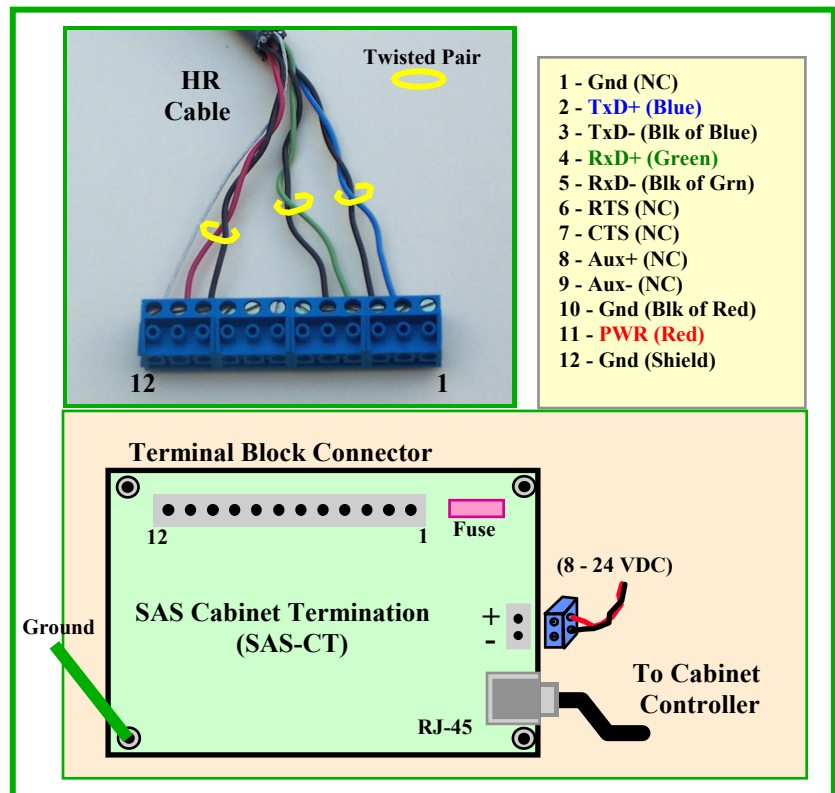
HR Cable

Twisted Pair

12

1

1 - Gnd (NC)
2 - TxD+ (Blue)
3 - TxD- (Blk of Blue)
4 - RxD+ (Green)
5 - RxD- (Blk of Grn)
6 - RTS (NC)
7 - CTS (NC)
8 - Aux+ (NC)
9 - Aux- (NC)
10 - Gnd (Blk of Red)
11 - PWR (Red)
12 - Gnd (Shield)

Terminal Block Connector

12

1

Fuse

(8 - 24 VDC)

SAS Cabinet Termination (SAS-CT)

+
-

Ground

To Cabinet Controller

RJ-45